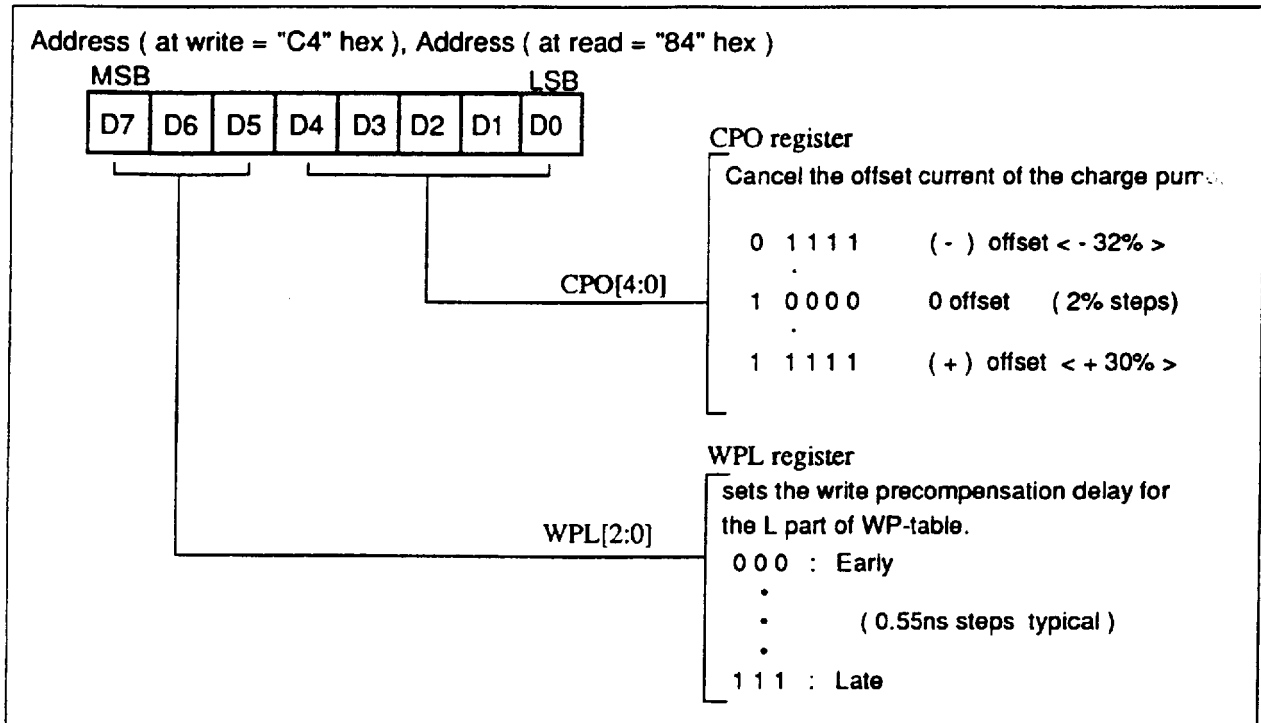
Address ( at write = "C4" hex ), Address ( at read = "84" hex )

MSB

LSB

| D7 | D6 | D5 | D4 | D3 | D2 | D1 | D0 |
|---|---|---|---|---|---|---|---|

CPO register

Cancel the offset current of the charge pum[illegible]

0 1111 ( - ) offset < - 32% >

1 0000 0 offset ( 2% steps)

1 1111 ( + ) offset < + 30% >

CPO[4:0]

WPL register

sets the write precompensation delay for the L part of WP-table.

000 : Early

( 0.55ns steps typical )

111 : Late

WPL[2:0]